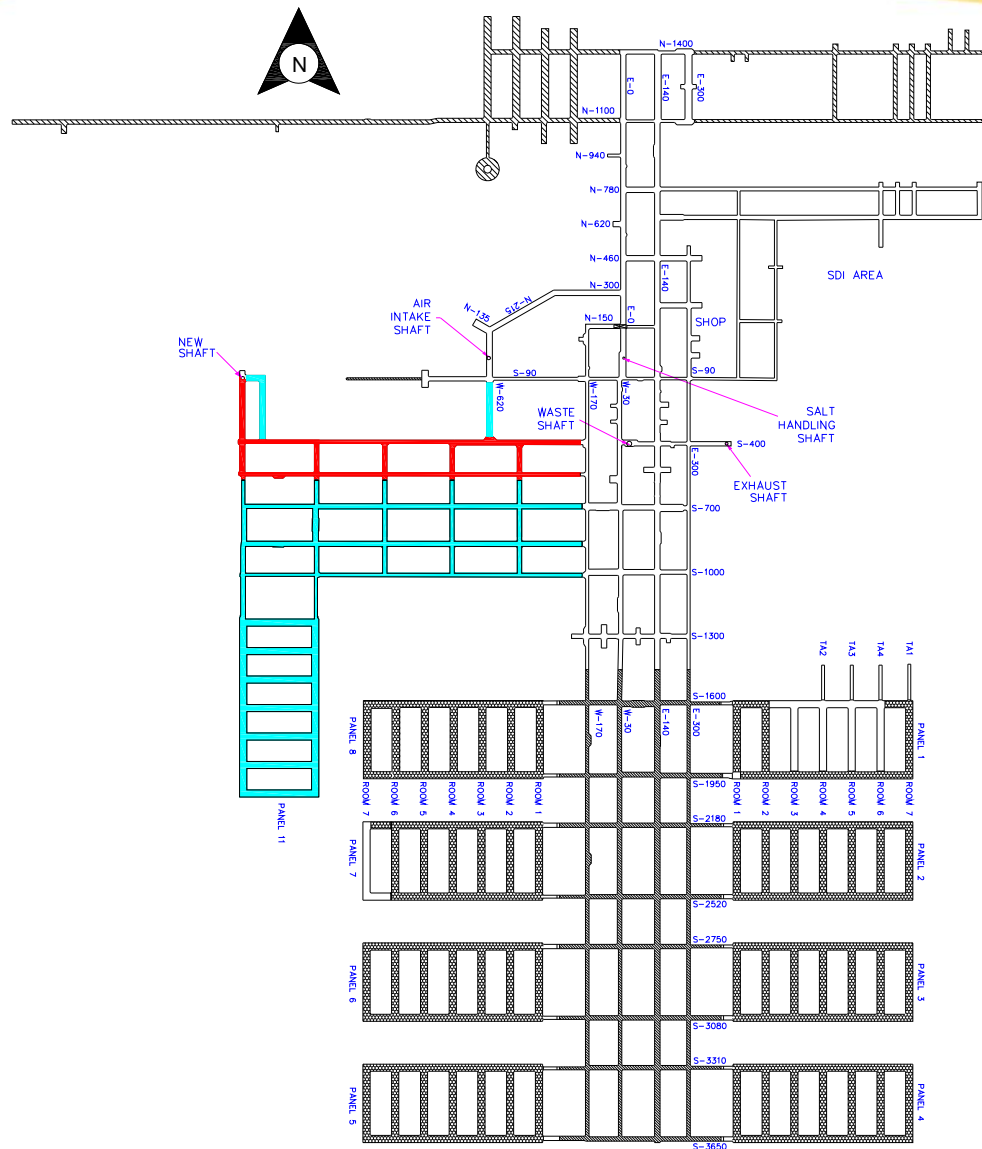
N

N-1400
E-0
E-140
E-300
N-1100
N-940
N-780
N-620
N-460
E-140
N-300
N-215
N-135
N-150
E-0
SDI AREA
AIR INTAKE SHAFT
NEW SHAFT
SHOP
S-90
S-90
W-620
W-170
W-30
WASTE SHAFT
SALT HANDLING SHAFT
S-400
EXHAUST SHAFT
E-300
S-700
S-1000
S-1300
TA2
TA3
TA4
TA1
S-1600
PANEL 8
W-170
W-30
E-140
E-300
PANEL 1
ROOM 7
ROOM 6
ROOM 5
ROOM 4
ROOM 3
ROOM 2
ROOM 1
S-1950
ROOM 1
ROOM 2
ROOM 3
ROOM 4
ROOM 5
ROOM 6
ROOM 7
PANEL 11
S-2180
PANEL 7
PANEL 2
S-2520
S-2750
PANEL 6
PANEL 3
S-3080
S-3310
PANEL 5
PANEL 4
S-3650